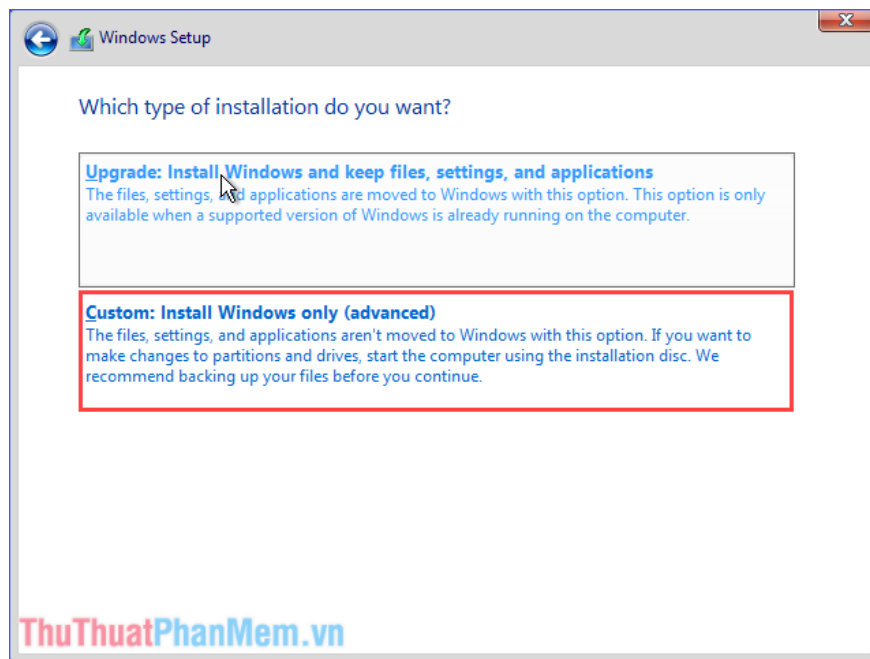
Windows Setup

Which type of installation do you want?

Upgrade: Install Windows and keep files, settings, and applications
The files, settings, and applications are moved to Windows with this option. This option is only available when a supported version of Windows is already running on the computer.

Custom: Install Windows only (advanced)
The files, settings, and applications aren't moved to Windows with this option. If you want to make changes to partitions and drives, start the computer using the installation disc. We recommend backing up your files before you continue.

ThuThuatPhanMem.vn